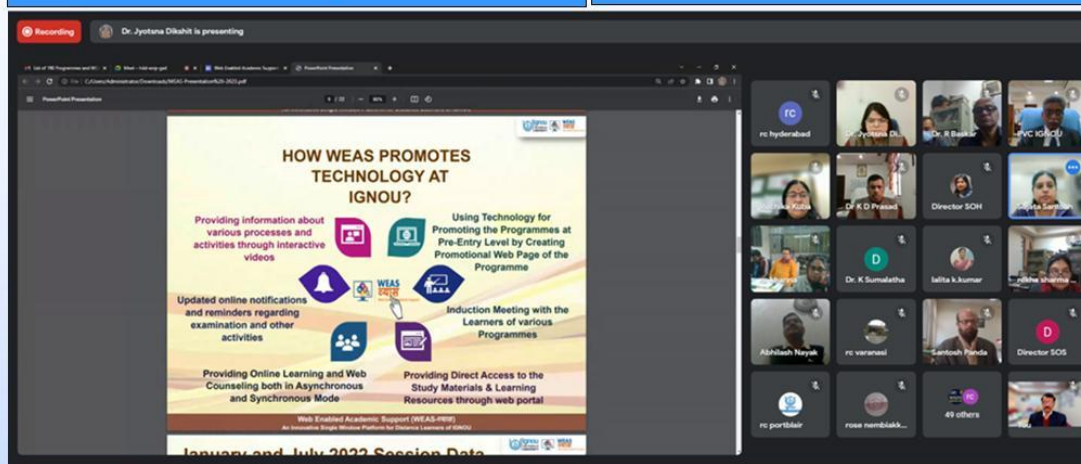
Recording

Dr. Jyotsna Dikshit is presenting

PowerPoint Presentation

HOW WEAS PROMOTES TECHNOLOGY AT IGNOU?

Providing information about various processes and activities through interactive videos

Using Technology for Promoting the Programmes at Pre-Entry Level by Creating Promotional Web Page of the Programme

WEAS

Updated online notifications and reminders regarding examination and other activities

Induction Meeting with the Learners of various Programmes

Providing Online Learning and Web Counseling both in Asynchronous and Synchronous Mode

Providing Direct Access to the Study Materials & Learning Resources through web portal

Web Enabled Academic Support (WEAS-व्यास)

An Innovative Single Window Platform for Distance Learners of IGNOU

January and July 2022 Session Data

RC

rc hyderabad

Dr. Jyotsna Di...

Dr. R Baskar

PVC IGNOU

Dr K D Prasad

Director SOH

D

Dr. K Sumalatha

lalita k.kumar

Abhilash Nayak

rc varanasi

Santosh Panda

D

Director SOS

rc portblair

rose nembiakk...

FC

49 others

You